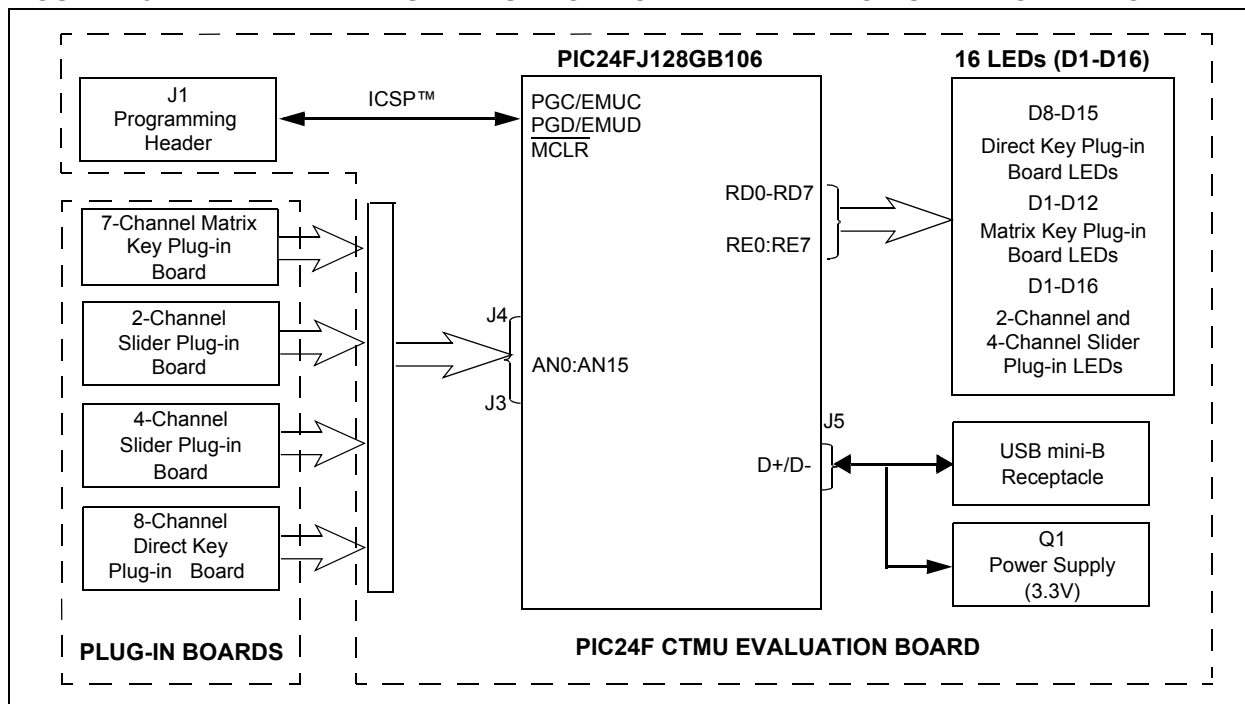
J1
Programming
Header

ICSP™

PIC24FJ128GB106

PGC/EMUC
PGD/EMUD
$\overline{MCLR}$

16 LEDs (D1-D16)

D8-D15
Direct Key Plug-in Board LEDs
D1-D12
Matrix Key Plug-in Board LEDs
D1-D16
2-Channel and 4-Channel Slider Plug-in LEDs

RD0-RD7
RE0:RE7

7-Channel Matrix Key Plug-in Board

2-Channel Slider Plug-in Board

4-Channel Slider Plug-in Board

8-Channel Direct Key Plug-in Board

J4
AN0:AN15
J3

J5
D+/D-

USB mini-B Receptacle

Q1
Power Supply
(3.3V)

PLUG-IN BOARDS

PIC24F CTMU EVALUATION BOARD